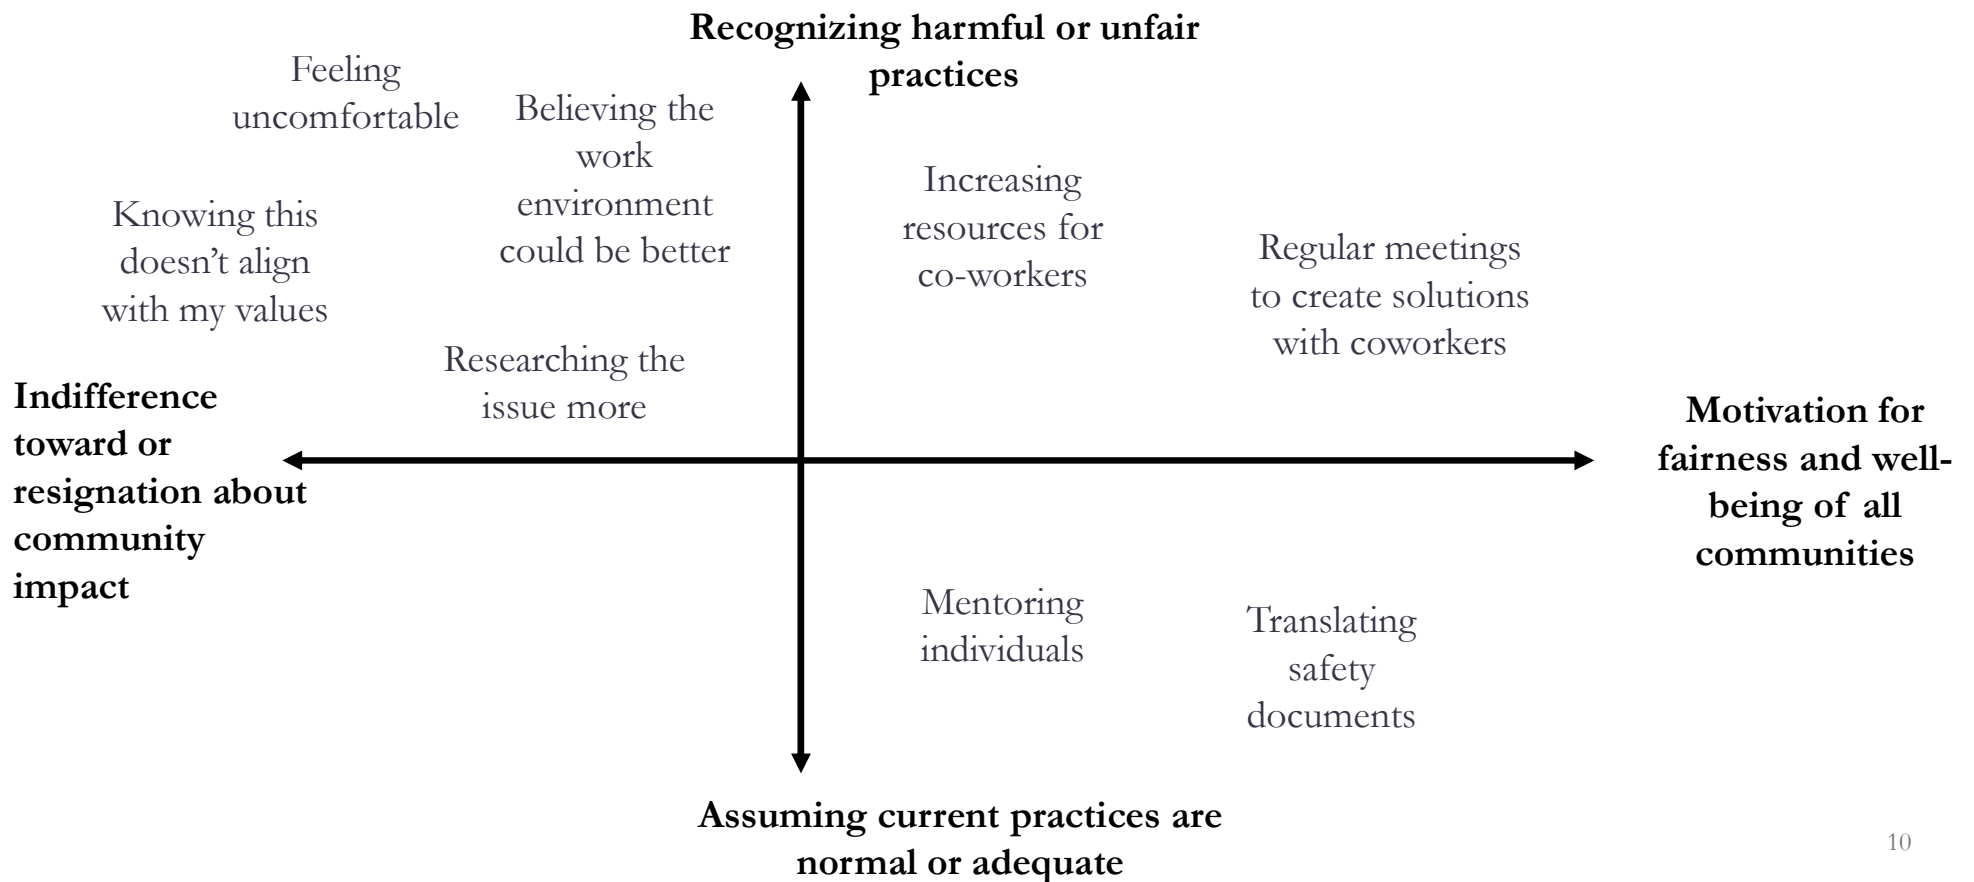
Recognizing harmful or unfair practices

Feeling uncomfortable

Believing the work environment could be better

Knowing this doesn't align with my values

Researching the issue more

Increasing resources for co-workers

Regular meetings to create solutions with coworkers

Indifference toward or resignation about community impact

Motivation for fairness and well-being of all communities

Mentoring individuals

Translating safety documents

Assuming current practices are normal or adequate

10